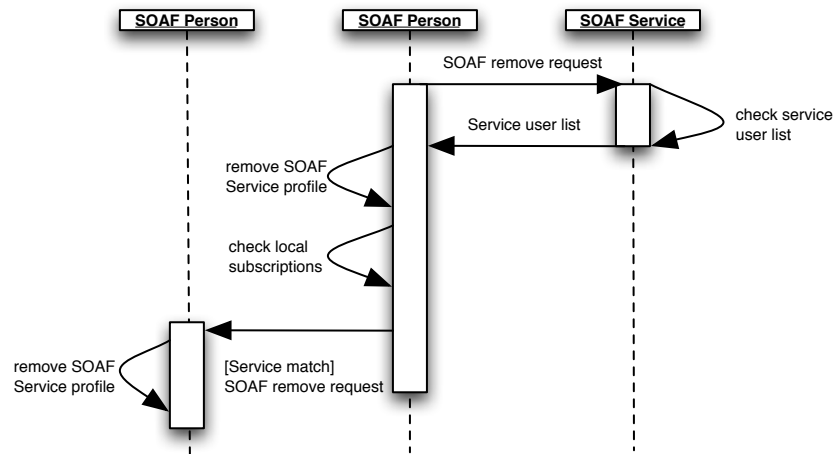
SOAF Person

SOAF Person

SOAF Service

SOAF remove request

check service user list

Service user list

remove SOAF Service profile

check local subscriptions

remove SOAF Service profile

[Service match] SOAF remove request